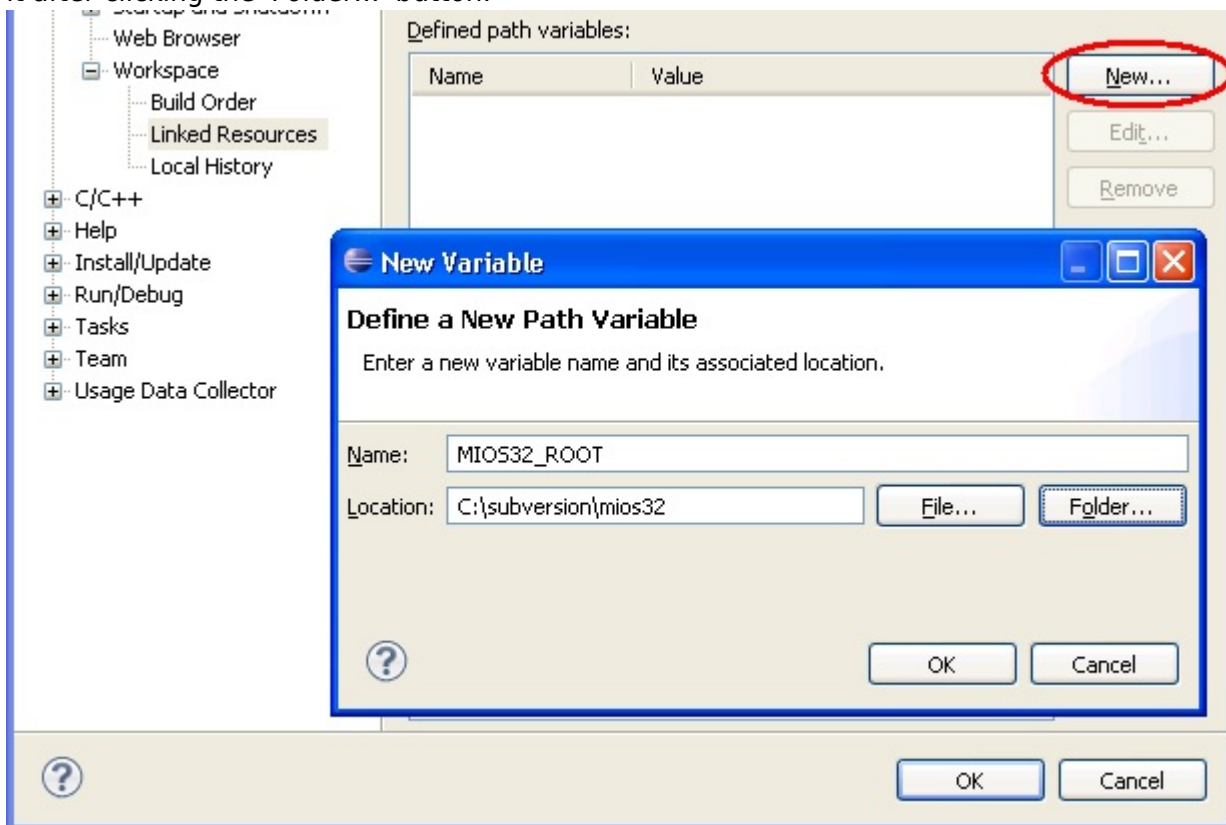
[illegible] after clicking the "Folder..." button.

Startup and Shutdown
Web Browser
Workspace
Build Order
Linked Resources
Local History
C/C++
Help
Install/Update
Run/Debug
Tasks
Team
Usage Data Collector

Defined path variables:

| Name | Value |
|---|---|

New...
Edit...
Remove

New Variable

Define a New Path Variable

Enter a new variable name and its associated location.

Name: MIOS32_ROOT

Location: C:\subversion\mios32

File...
Folder...

OK
Cancel

OK
Cancel